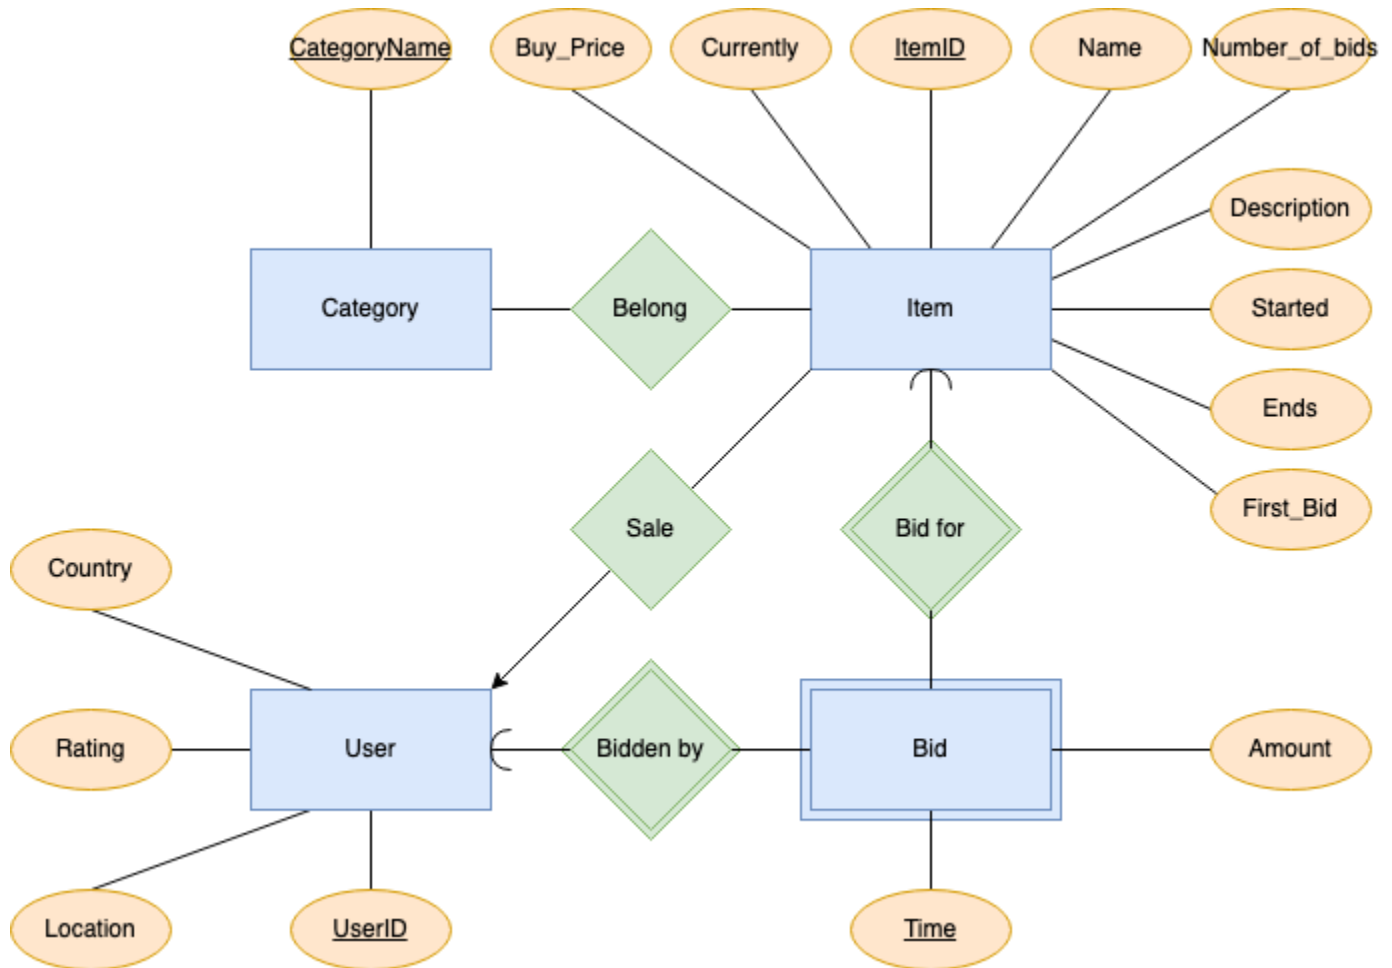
CategoryName

Buy_Price

Currently

ItemID

Name

Number_of_bids

Description

Category

Belong

Item

Started

Ends

Sale

Bid for

First_Bid

Country

Rating

User

Bidden by

Bid

Amount

Location

UserID

Time